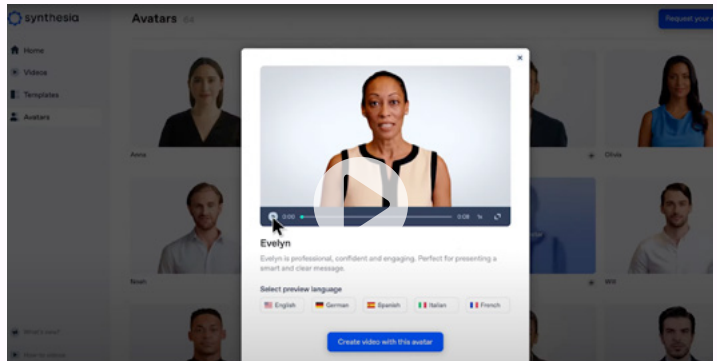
synthesia
Avatars 64
Request your
Home
Videos
Templates
Avatars
Anna
Olivia
Noah
Will
What's new?
How to videos
0:00
0:08
1x
Evelyn
Evelyn is professional, confident and engaging. Perfect for presenting a smart and clear message.
Select preview language
English
German
Spanish
Italian
French
Create video with this avatar